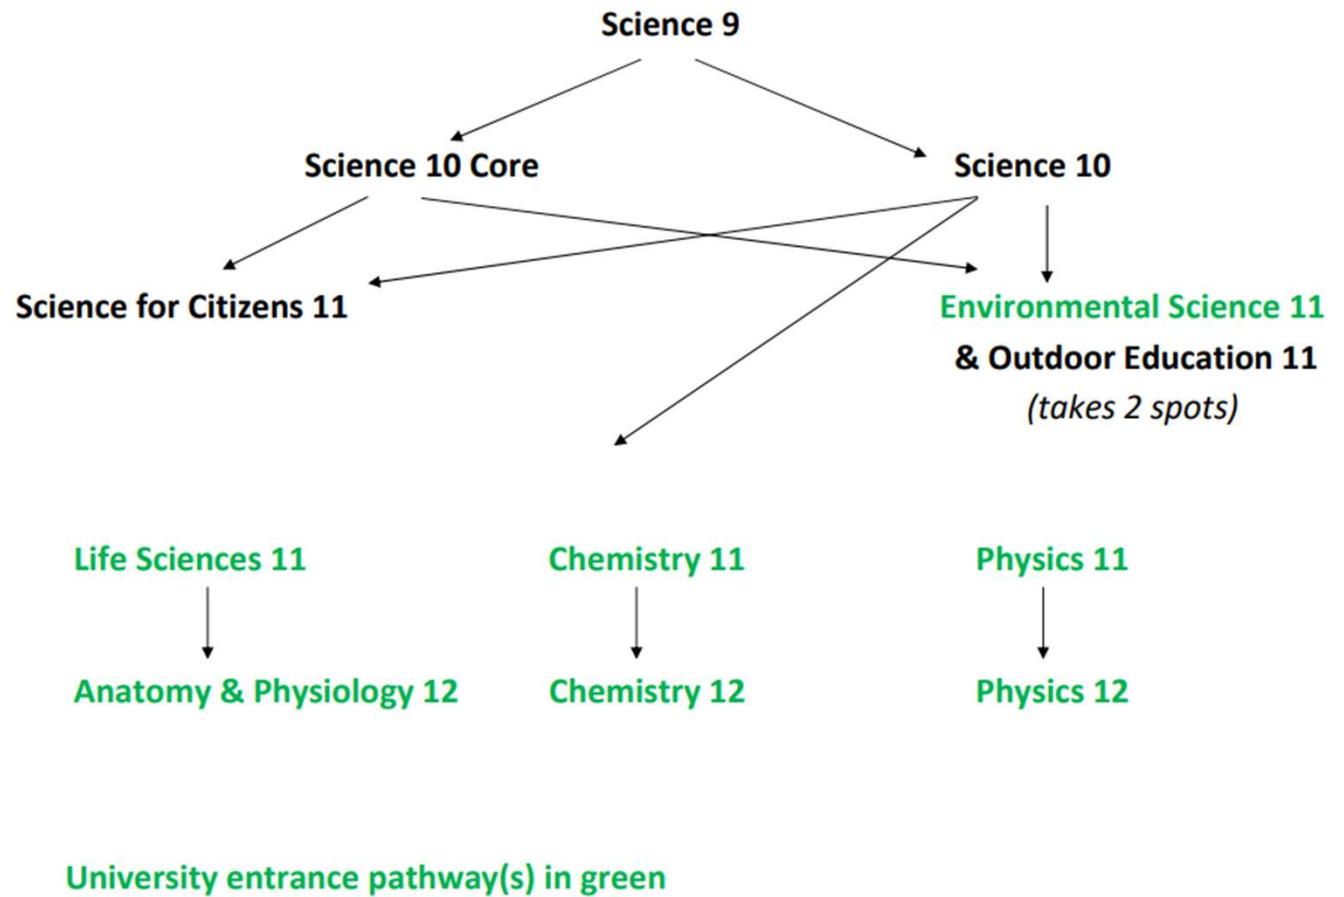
Science 9

Science 10 Core

Science 10

Science for Citizens 11

Environmental Science 11
& Outdoor Education 11
(takes 2 spots)

Life Sciences 11

Chemistry 11

Physics 11

Anatomy & Physiology 12

Chemistry 12

Physics 12

University entrance pathway(s) in green